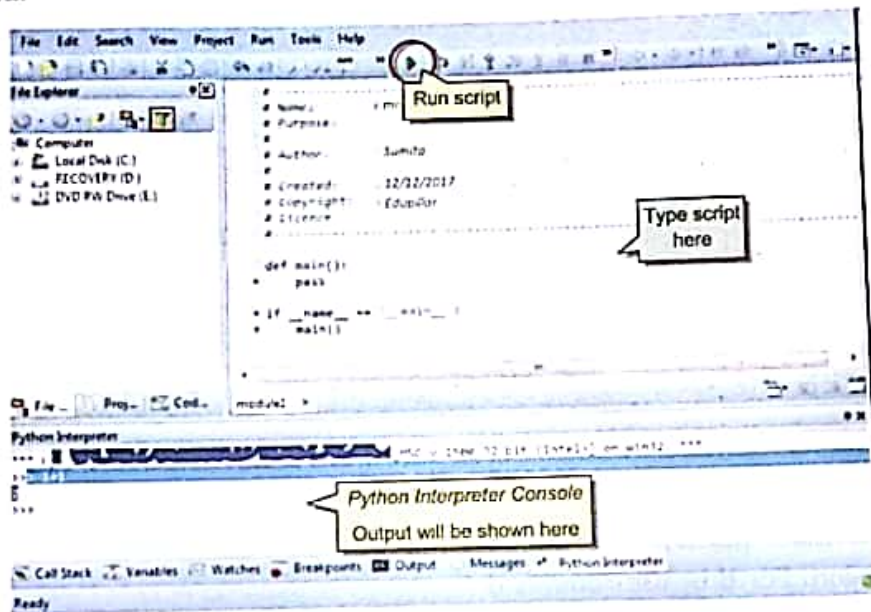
File Edit Search View Project Run Tools Help

File Explorer

Computer
Local Disk (C:)
RECOVERY (D:)
DVD RW Drive (E:)

Run script

# Name: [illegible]
# Purpose:
#
# Author: Sumita
#
# Created: 12/12/2017
# Copyright: Edupilot
# Licence:
#

def main():
    pass

if __name__ == '__main__':
    main()

Type script here

File Proj... Cod... module1

Python Interpreter
*** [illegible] MSC v.1900 32 bit (Intel)] on win32. ***
>>>
>>>

Python Interpreter Console
Output will be shown here

Call Stack Variables Watches Breakpoints Output Messages Python Interpreter

Ready